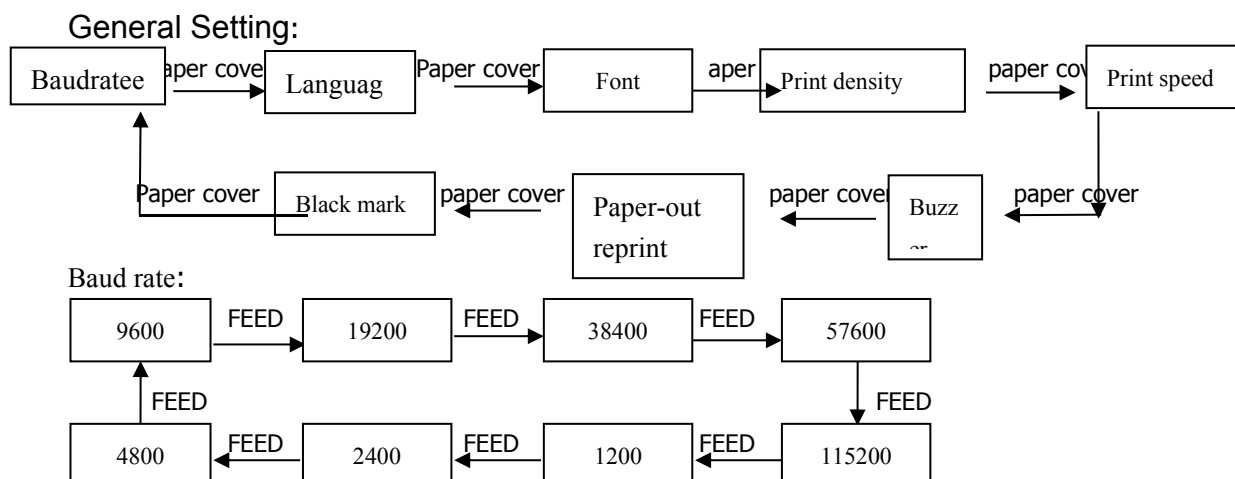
General Setting:

Baudratee

aper cove

Languag

Paper cover

Font

aper

Print density

paper cov

Print speed

Paper cover

Black mark

paper cover

Paper-out reprint

paper cove

Buzz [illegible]

paper cover

Baud rate:

9600

FEED

19200

FEED

38400

FEED

57600

FEED

FEED

4800

FEED

2400

FEED

1200

FEED

115200